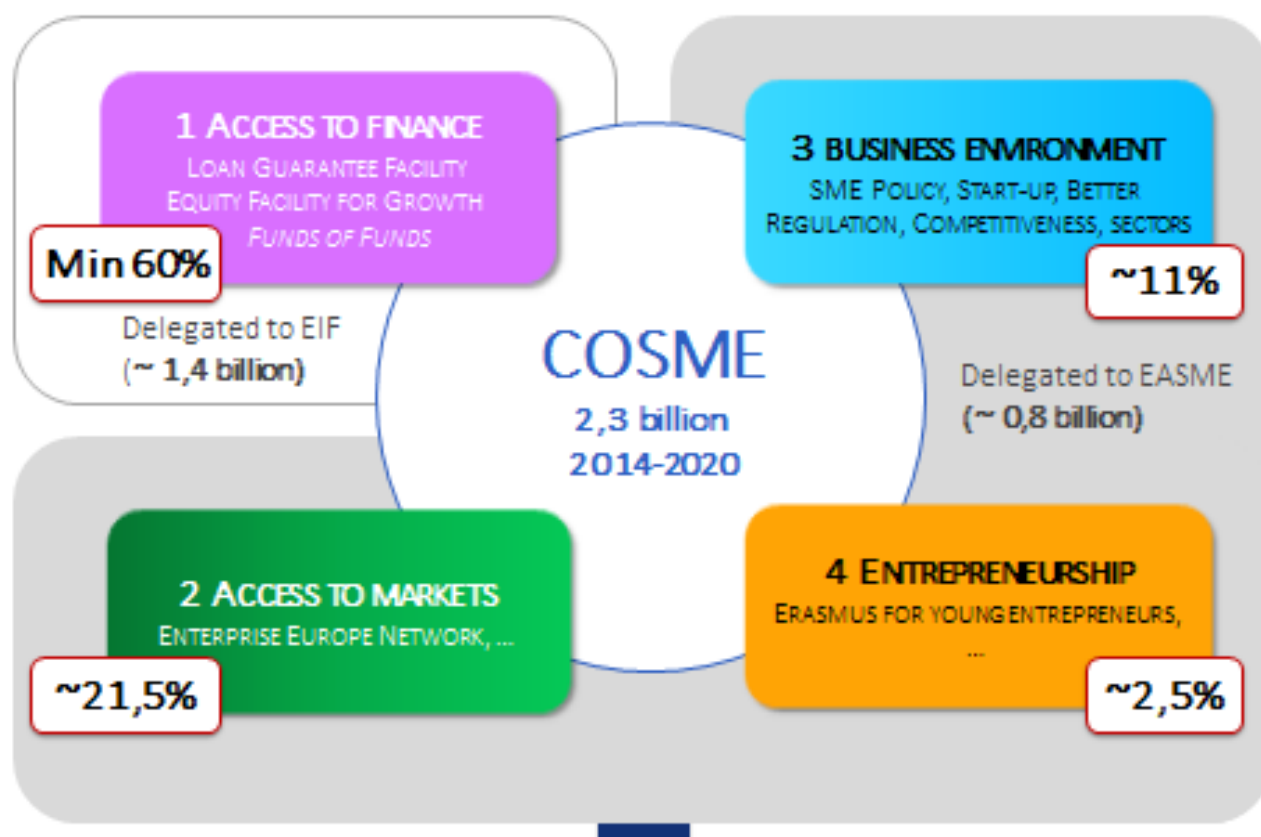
1 Access to finance
Loan Guarantee Facility
Equity Facility for Growth
Funds of Funds

Min 60%

Delegated to EIF
(~ 1,4 billion)

3 business environment
SME Policy, Start-up, Better Regulation, Competitiveness, sectors

~11%

COSME
2,3 billion
2014-2020

Delegated to EASME
(~ 0,8 billion)

2 Access to markets
Enterprise Europe Network, ...

~21,5%

4 Entrepreneurship
Erasmus for young entrepreneurs, ...

~2,5%